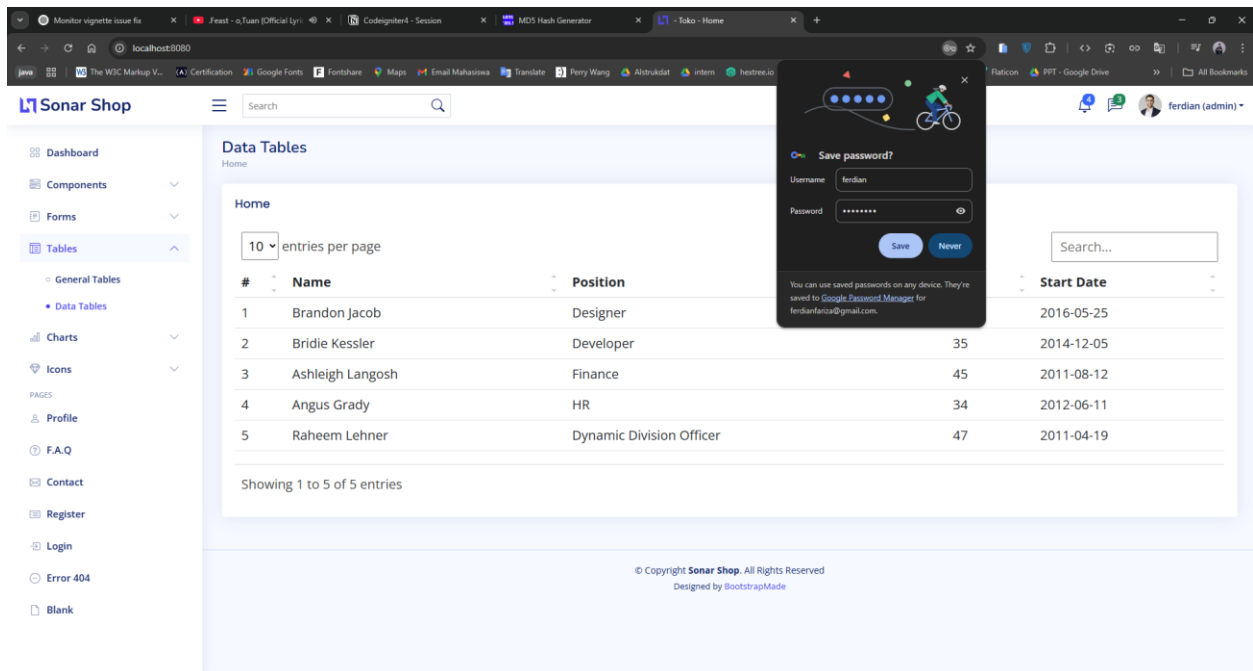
Monitor vignette issue fix
.Feast - o,Tuan (Official Lyric
Codeigniter4 - Session
MD5 Hash Generator
- Toko - Home

localhost:8080

java | The W3C Markup V... | Certification | Google Fonts | Fontshare | Maps | Email Mahasiswa | Translate | Perry Wang | Alstrukdat | intern | hextree.io | Flaticon | PPT - Google Drive | All Bookmarks

Sonar Shop

Search

4 3 ferdian (admin)

Dashboard
Components
Forms
Tables
General Tables
Data Tables
Charts
Icons
PAGES
Profile
F.A.Q
Contact
Register
Login
Error 404
Blank

Data Tables
Home

Home

10 entries per page

Search...

| # | Name | Position | | Start Date |
|---|---|---|---|---|
| 1 | Brandon Jacob | Designer | | 2016-05-25 |
| 2 | Bridie Kessler | Developer | 35 | 2014-12-05 |
| 3 | Ashleigh Langosh | Finance | 45 | 2011-08-12 |
| 4 | Angus Grady | HR | 34 | 2012-06-11 |
| 5 | Raheem Lehner | Dynamic Division Officer | 47 | 2011-04-19 |

Showing 1 to 5 of 5 entries

© Copyright Sonar Shop. All Rights Reserved
Designed by BootstrapMade

Save password?
Username ferdian
Password ••••••••
Save Never
You can use saved passwords on any device. They're saved to Google Password Manager for ferdianfariza@gmail.com.